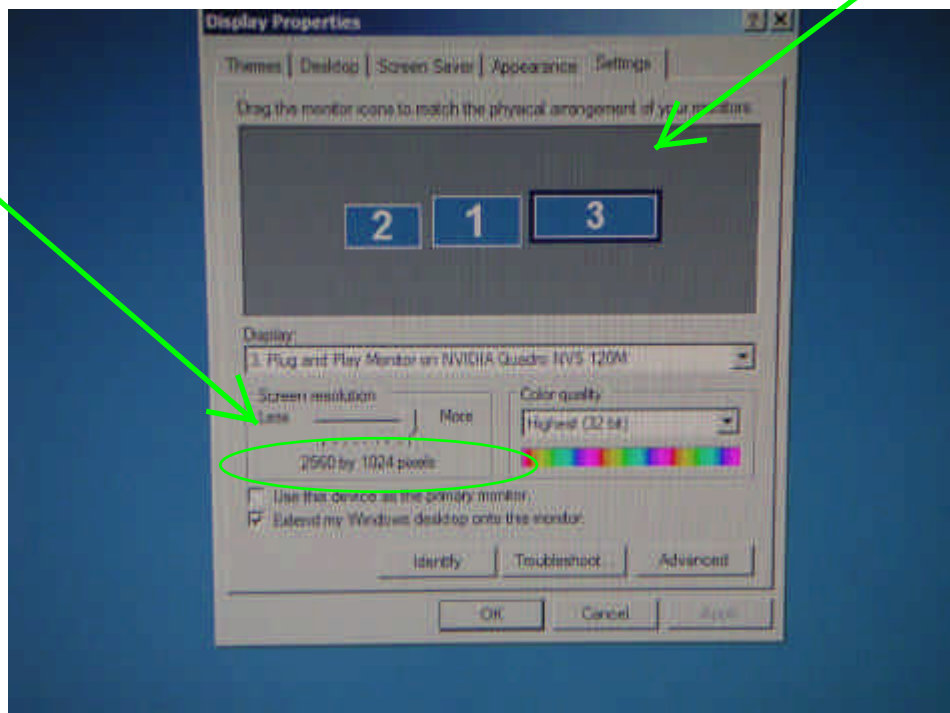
Display Properties

?

Themes | Desktop | Screen Saver | Appearance | Settings

Drag the monitor icons to match the physical arrangement of your monitors.

2 1 3

Display:

3. Plug and Play Monitor on NVIDIA Quadro NVS 120M

Screen resolution

Less More

2560 by 1024 pixels

Color quality

Highest (32 bit)

Use this device as the primary monitor.

Extend my Windows desktop onto this monitor.

Identify Troubleshoot Advanced

OK Cancel Apply